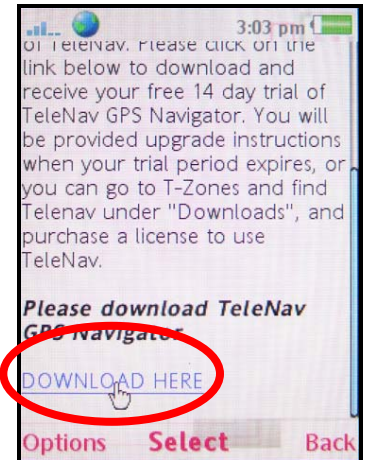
3:03 pm

of TeleNav. Please click on the link below to download and receive your free 14 day trial of TeleNav GPS Navigator. You will be provided upgrade instructions when your trial period expires, or you can go to T-Zones and find Telenav under "Downloads", and purchase a license to use TeleNav.

Please download TeleNav GPS Navigator

DOWNLOAD HERE

Options Select Back